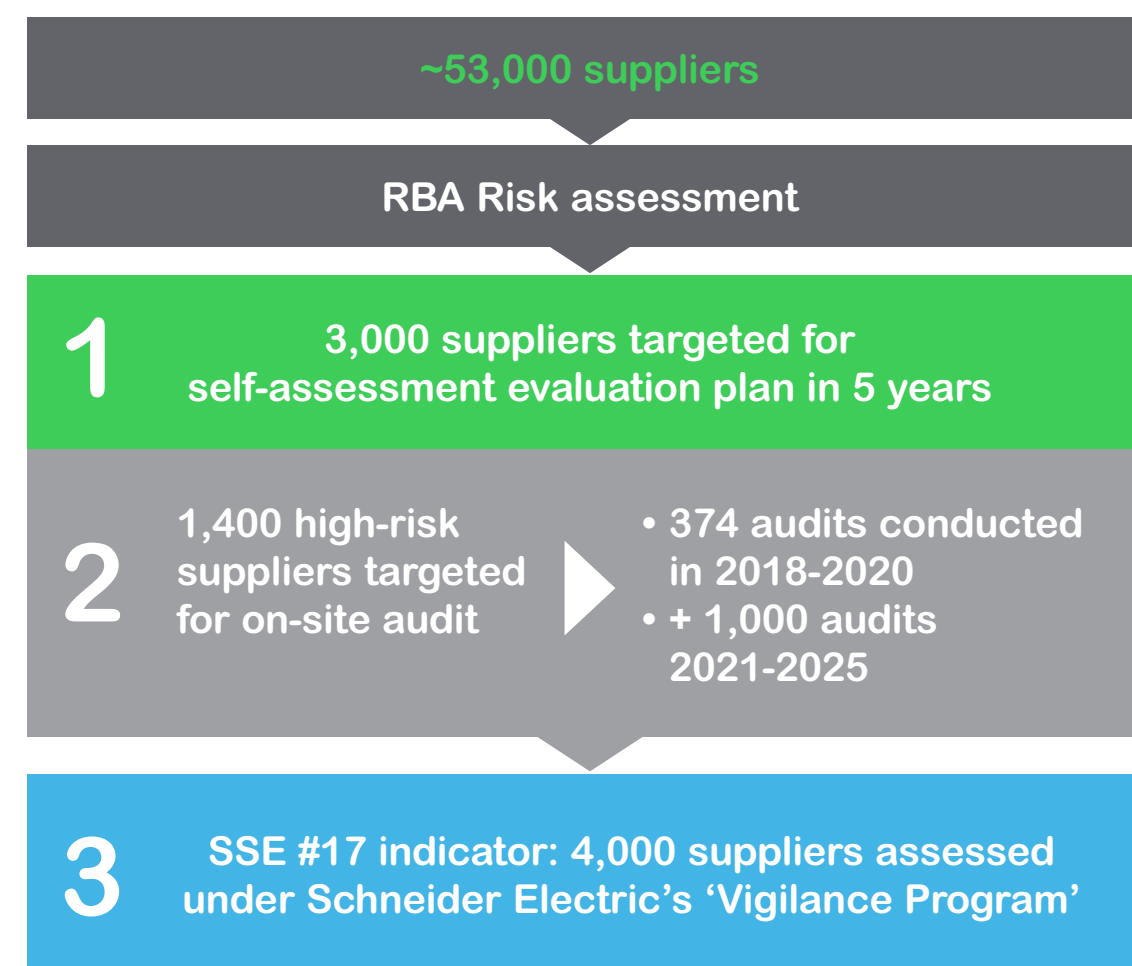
~53,000 suppliers

RBA Risk assessment

1

3,000 suppliers targeted for self-assessment evaluation plan in 5 years

2

1,400 high-risk suppliers targeted for on-site audit

• 374 audits conducted in 2018-2020
• + 1,000 audits 2021-2025

3

SSE #17 indicator: 4,000 suppliers assessed under Schneider Electric's 'Vigilance Program'